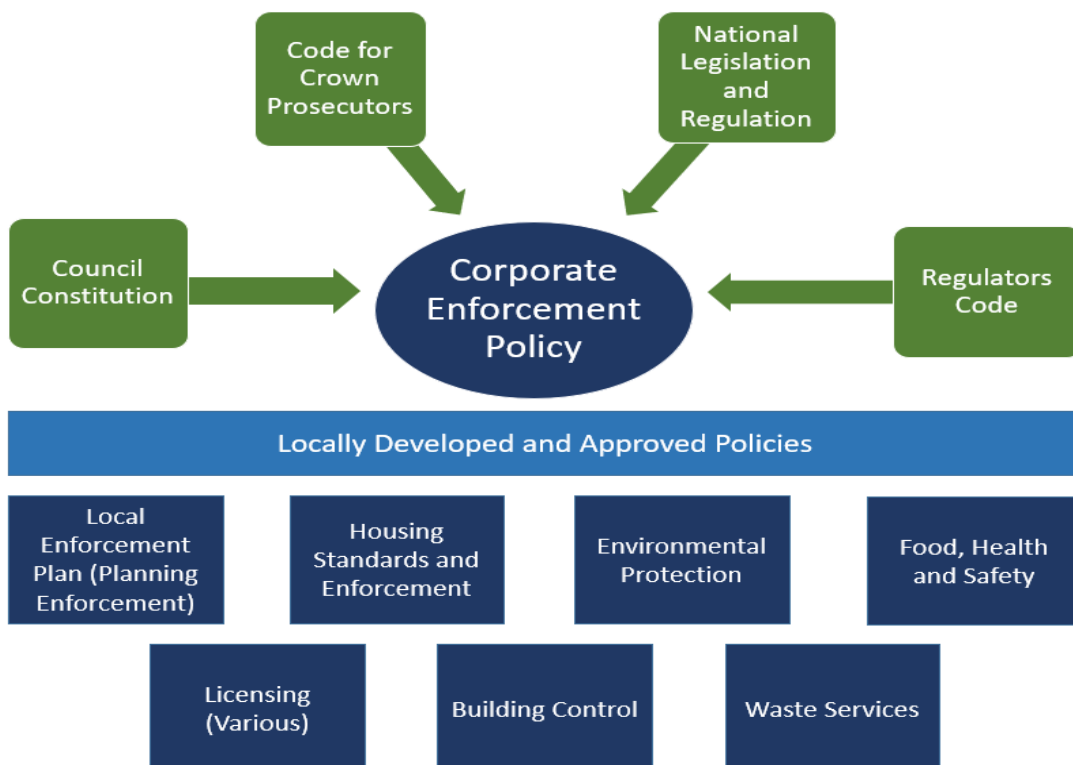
Code for Crown Prosecutors

National Legislation and Regulation

Council Constitution

Corporate Enforcement Policy

Regulators Code

Locally Developed and Approved Policies

Local Enforcement Plan (Planning Enforcement)

Housing Standards and Enforcement

Environmental Protection

Food, Health and Safety

Licensing (Various)

Building Control

Waste Services